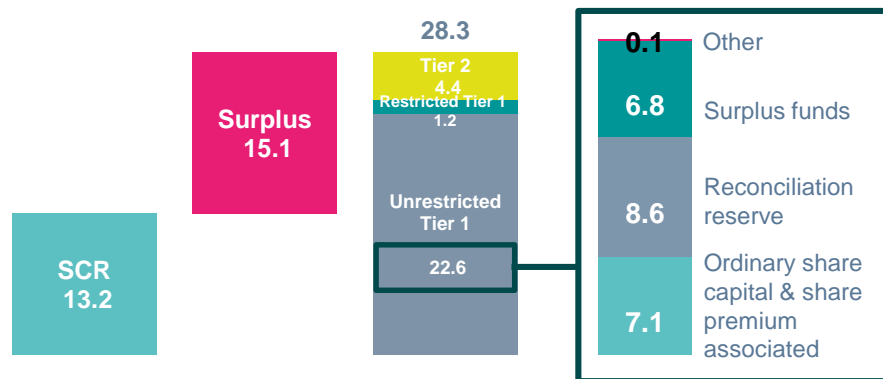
SCR
13.2

Surplus
15.1

28.3

Tier 2
4.4

Restricted Tier 1
1.2

Unrestricted Tier 1

22.6

0.1 Other

6.8 Surplus funds

8.6 Reconciliation reserve

7.1 Ordinary share capital & share premium associated